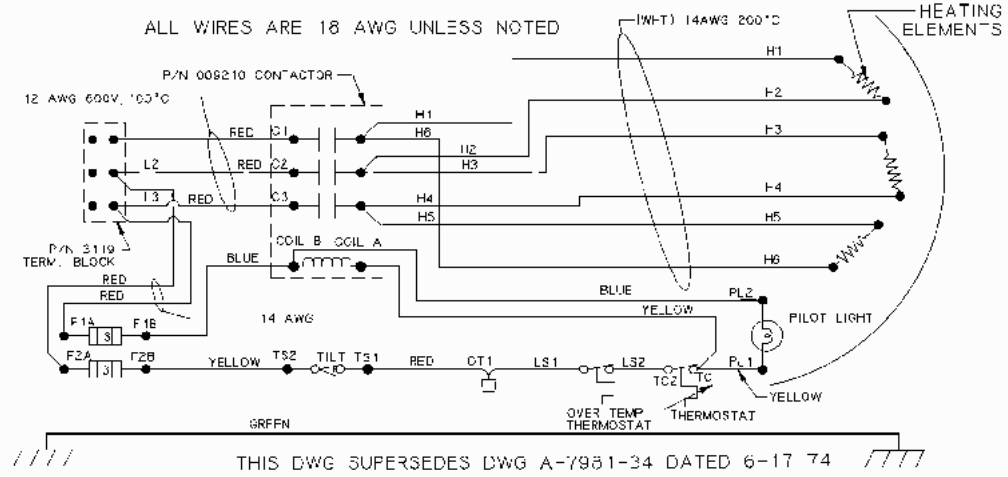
ALL WIRES ARE 18 AWG UNLESS NOTED

(WHT) 14AWG 200°C

HEATING ELEMENTS

P/N 009210 CONTACTOR

12 AWG 600V, 105°C

H1
H2
H3
H4
H5
H6

RED
C1
L2
RED
C2
L3
RED
C3

H1
H6
H2
H3
H4
H5

P/N 3119
TERM. BLOCK

COIL B
COIL A

BLUE

RED
RED

F1A
3
F1B

14 AWG

BLUE

PL2

YELLOW

PILOT LIGHT

F2A
3
F2B

YELLOW
TS2
TILT
TS1
RED
CT1
LS1
LS2
TC2
TC
PL1

OVER TEMP
THERMOSTAT

THERMOSTAT

YELLOW

GREEN

THIS DWG SUPERSEDES DWG A-7951-34 DATED 6-17 74